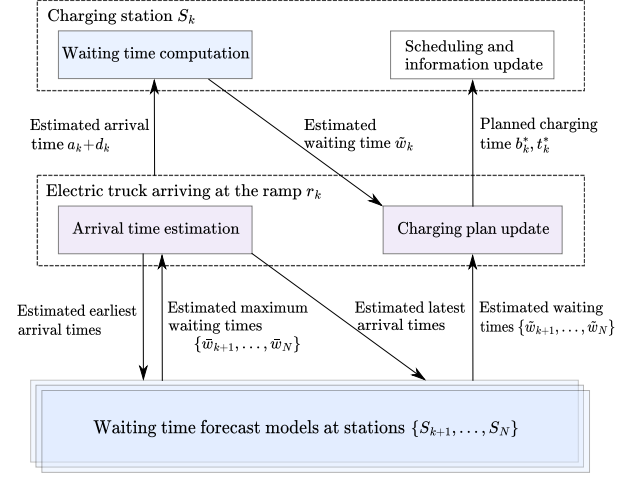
Charging station $S_k$

Waiting time computation

Scheduling and information update

Estimated arrival time $a_k + d_k$

Estimated waiting time $\tilde{w}_k$

Planned charging time $b_k^*, t_k^*$

Electric truck arriving at the ramp $r_k$

Arrival time estimation

Charging plan update

Estimated earliest arrival times

Estimated maximum waiting times $\{\bar{w}_{k+1}, \ldots, \bar{w}_N\}$

Estimated latest arrival times

Estimated waiting times $\{\tilde{w}_{k+1}, \ldots, \tilde{w}_N\}$

Waiting time forecast models at stations $\{S_{k+1}, \ldots, S_N\}$